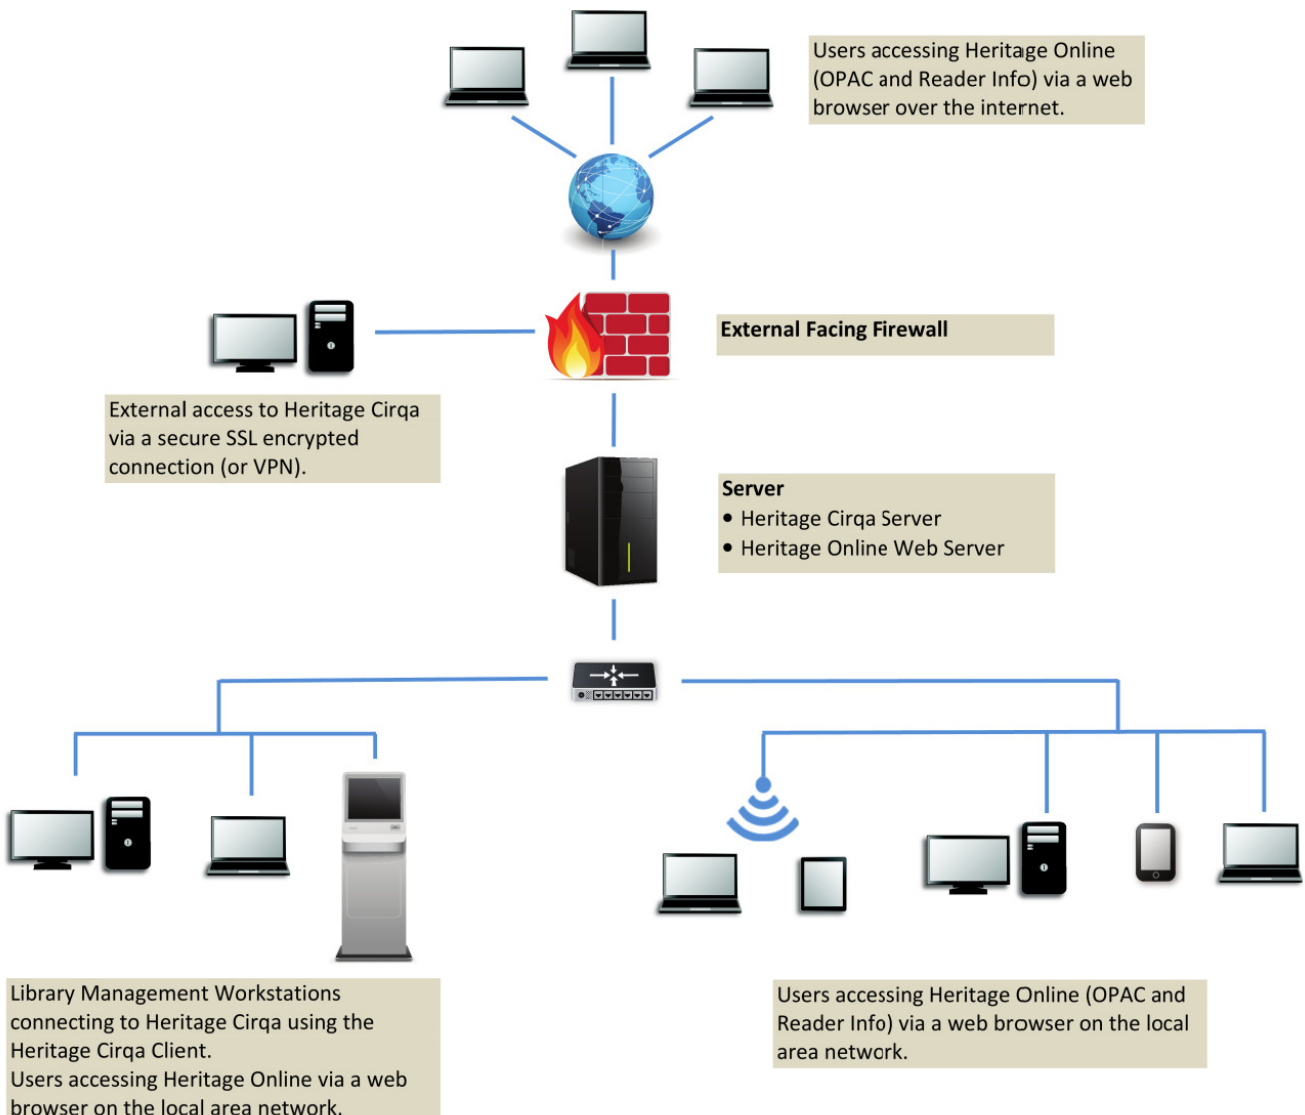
Users accessing Heritage Online (OPAC and Reader Info) via a web browser over the internet.

External Facing Firewall

External access to Heritage Cirqa via a secure SSL encrypted connection (or VPN).

Server
• Heritage Cirqa Server
• Heritage Online Web Server

Library Management Workstations connecting to Heritage Cirqa using the Heritage Cirqa Client.
Users accessing Heritage Online via a web browser on the local area network.

Users accessing Heritage Online (OPAC and Reader Info) via a web browser on the local area network.